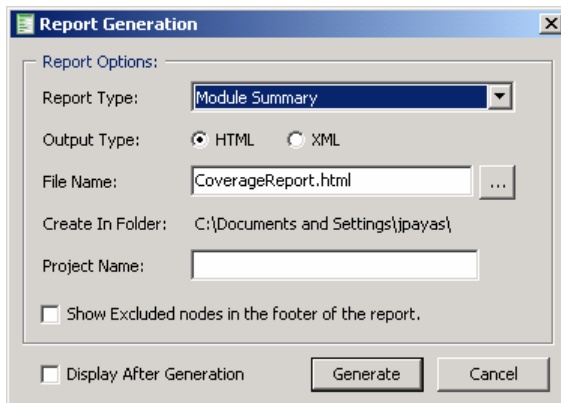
Report Generation

Report Options:

Report Type: Module Summary

Output Type: HTML XML

File Name: CoverageReport.html ...

Create In Folder: C:\Documents and Settings\jpayas\

Project Name:

Show Excluded nodes in the footer of the report.

Display After Generation

Generate

Cancel